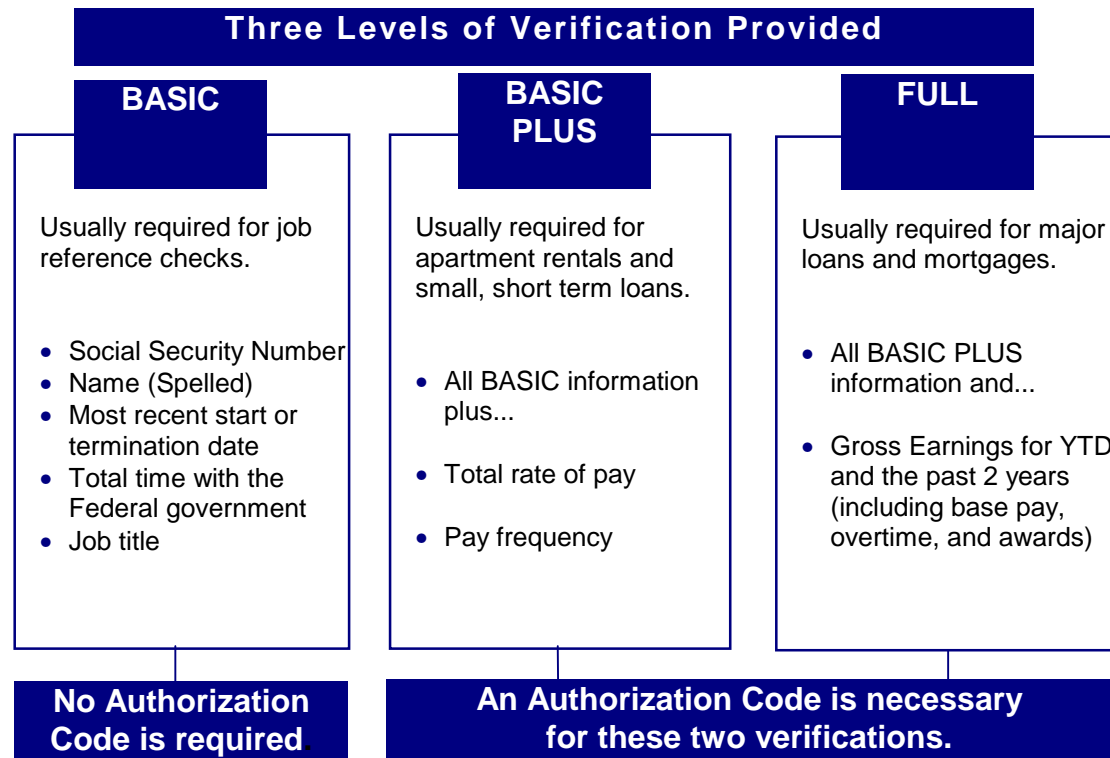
Three Levels of Verification Provided

BASIC

Usually required for job reference checks.

- Social Security Number
- Name (Spelled)
- Most recent start or termination date
- Total time with the Federal government
- Job title

BASIC PLUS

Usually required for apartment rentals and small, short term loans.

- All BASIC information plus...
- Total rate of pay
- Pay frequency

FULL

Usually required for major loans and mortgages.

- All BASIC PLUS information and...
- Gross Earnings for YTD and the past 2 years (including base pay, overtime, and awards)

No Authorization Code is required.

An Authorization Code is necessary for these two verifications.